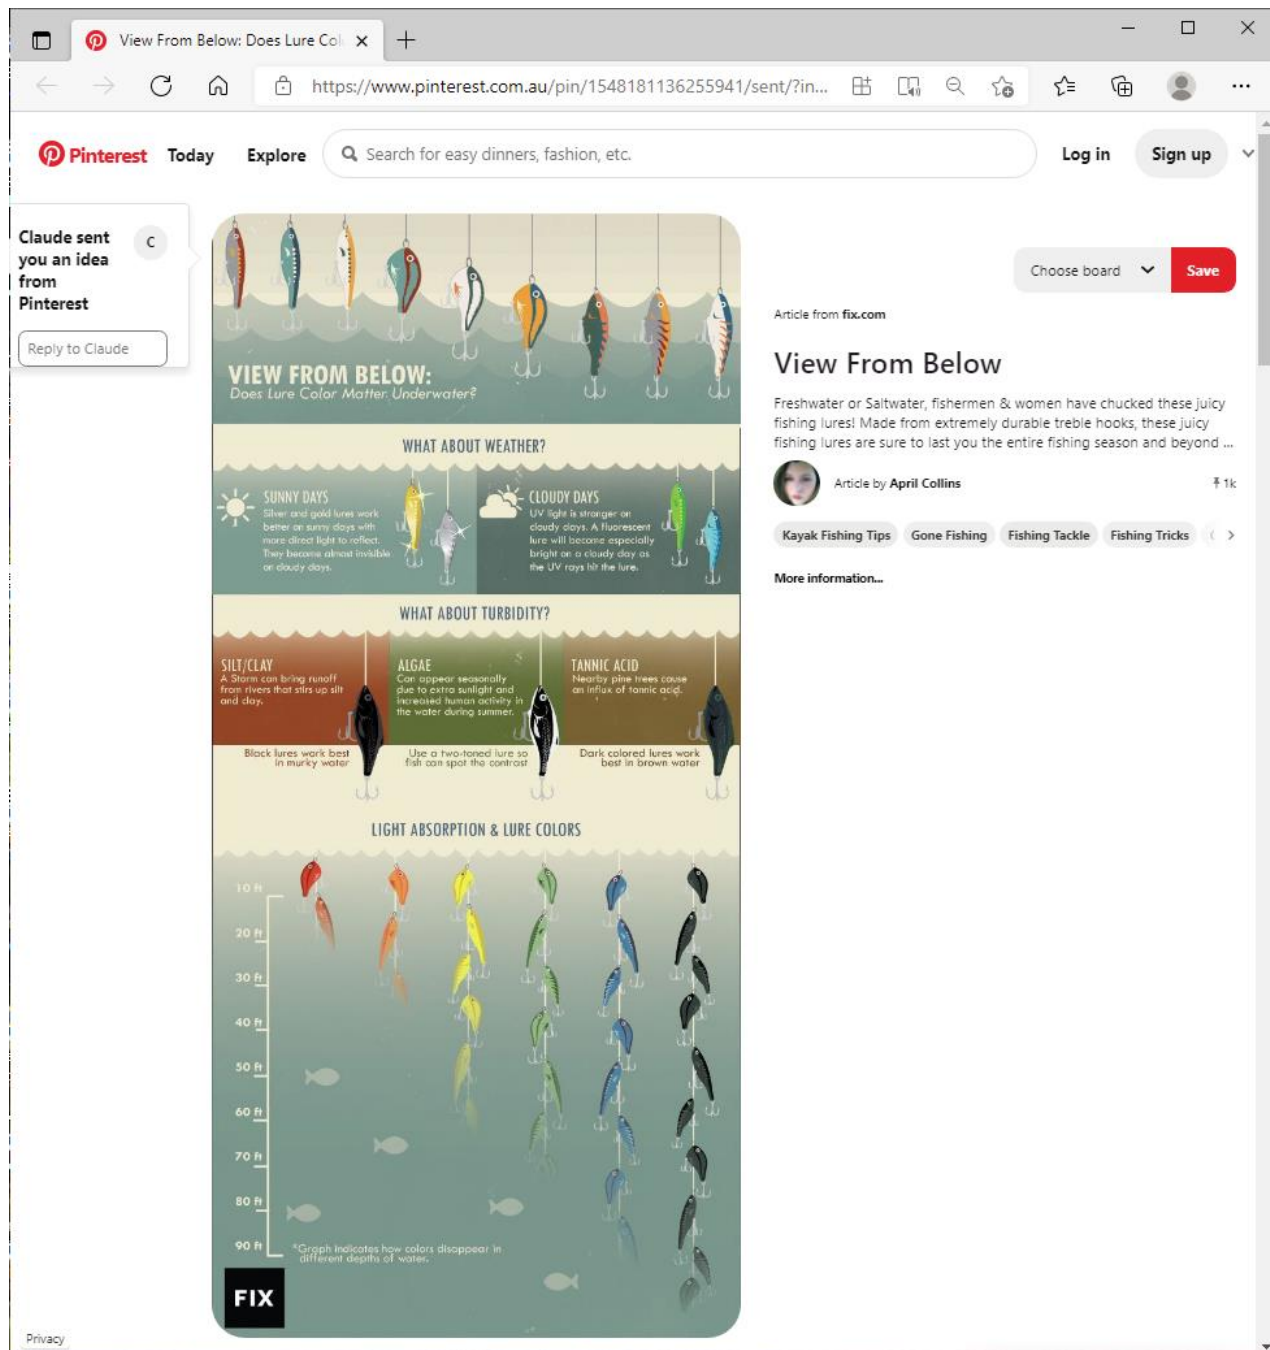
View From Below: Does Lure Col ×

https://www.pinterest.com.au/pin/1548181136255941/sent/?in...

Pinterest Today Explore Search for easy dinners, fashion, etc. Log in Sign up

Claude sent you an idea from Pinterest C

Reply to Claude

VIEW FROM BELOW:
Does Lure Color Matter Underwater?

WHAT ABOUT WEATHER?

SUNNY DAYS
Silver and gold lures work better on sunny days with more direct light to reflect. They become almost invisible on cloudy days.

CLOUDY DAYS
UV light is stronger on cloudy days. A fluorescent lure will become especially bright on a cloudy day as the UV rays hit the lure.

WHAT ABOUT TURBIDITY?

SILT/CLAY
A Storm can bring runoff from rivers that stirs up silt and clay.

Black lures work best in murky water

ALGAE
Can appear seasonally due to extra sunlight and increased human activity in the water during summer.

Use a two-toned lure so fish can spot the contrast

TANNIC ACID
Nearby pine trees cause an influx of tannic acid.

Dark colored lures work best in brown water

LIGHT ABSORPTION & LURE COLORS

10 ft
20 ft
30 ft
40 ft
50 ft
60 ft
70 ft
80 ft
90 ft

*Graph indicates how colors disappear in different depths of water.

FIX

Choose board Save

Article from fix.com

View From Below

Freshwater or Saltwater, fishermen & women have chucked these juicy fishing lures! Made from extremely durable treble hooks, these juicy fishing lures are sure to last you the entire fishing season and beyond ...

Article by April Collins 1k

Kayak Fishing Tips Gone Fishing Fishing Tackle Fishing Tricks

More information...

Privacy